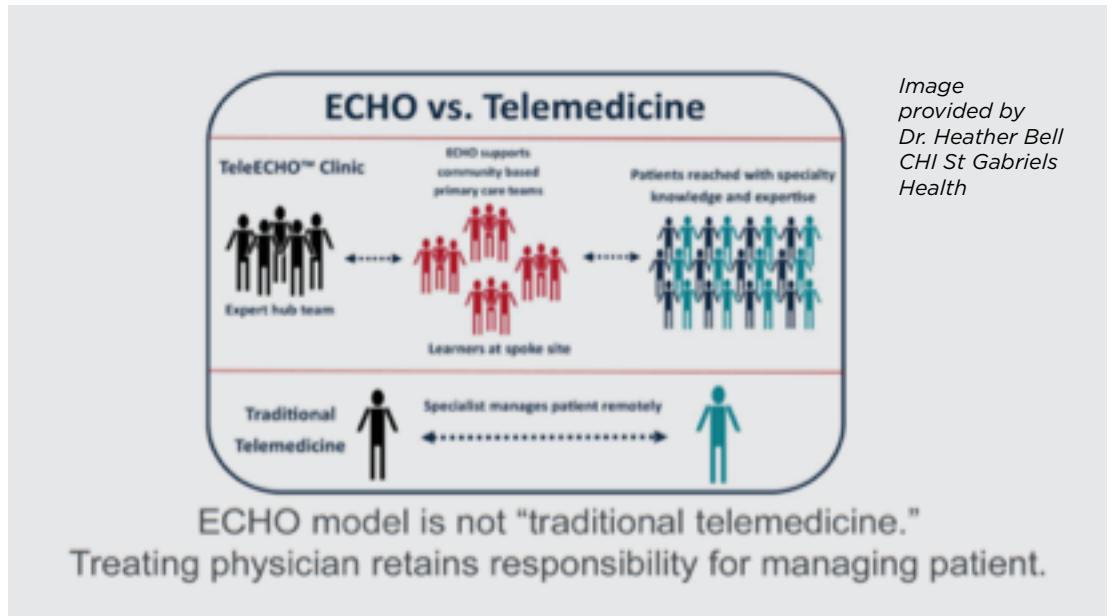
ECHO vs. Telemedicine

TeleECHO™ Clinic

ECHO supports community based primary care teams

Patients reached with specialty knowledge and expertise

Expert hub team

Learners at spoke site

Traditional Telemedicine

Specialist manages patient remotely

ECHO model is not "traditional telemedicine."
Treating physician retains responsibility for managing patient.

Image provided by Dr. Heather Bell CHI St Gabriels Health